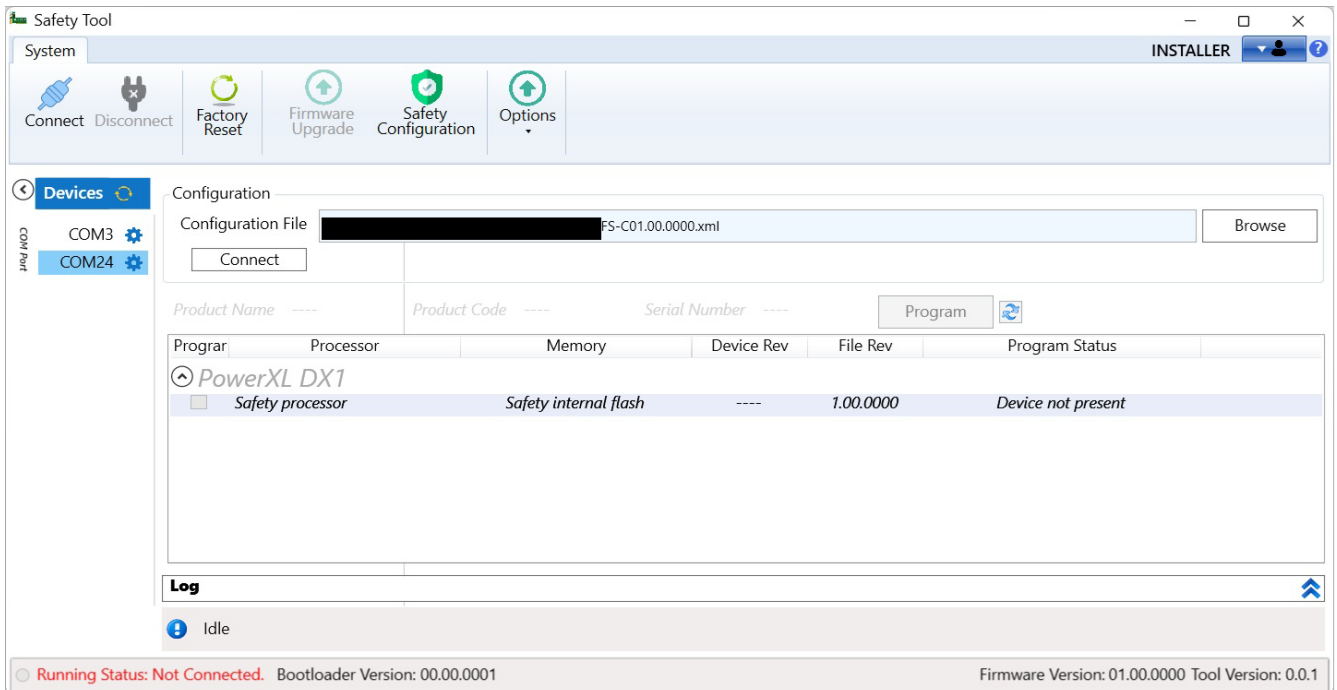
Safety Tool

System

INSTALLER

Connect Disconnect Factory Reset Firmware Upgrade Safety Configuration Options

Devices

COM Port
COM3
COM24

Configuration
Configuration File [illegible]FS-C01.00.0000.xml Browse
Connect

Product Name ---- Product Code ---- Serial Number ---- Program

| Prograr | Processor | Memory | Device Rev | File Rev | Program Status |
|---|---|---|---|---|---|
| PowerXL DX1 | | | | | |
| | Safety processor | Safety internal flash | ---- | 1.00.0000 | Device not present |

Log

Idle

Running Status: Not Connected. Bootloader Version: 00.00.0001 Firmware Version: 01.00.0000 Tool Version: 0.0.1